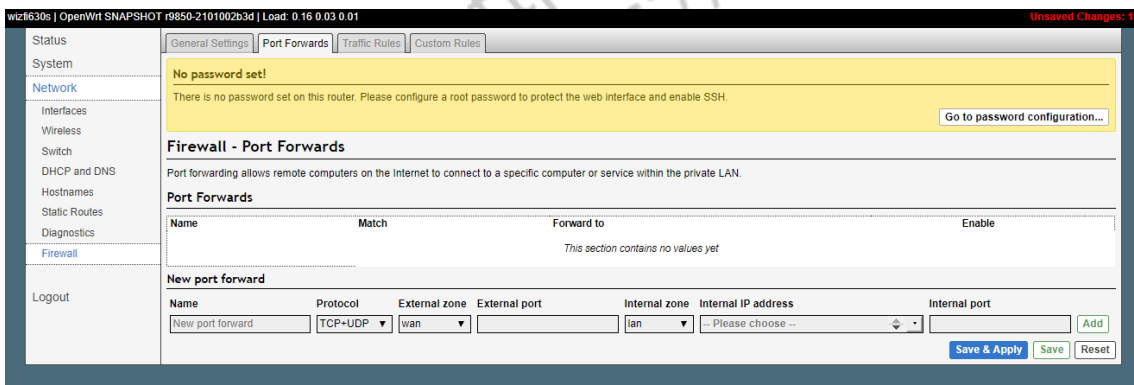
wizfi630s | OpenWrt SNAPSHOT r9850-2101002b3d | Load: 0.16 0.03 0.01

Unsaved Changes: 1

Status
System
Network
Interfaces
Wireless
Switch
DHCP and DNS
Hostnames
Static Routes
Diagnostics
Firewall
Logout

General Settings | Port Forwards | Traffic Rules | Custom Rules

No password set!

There is no password set on this router. Please configure a root password to protect the web interface and enable SSH.

Go to password configuration...

Firewall - Port Forwards

Port forwarding allows remote computers on the Internet to connect to a specific computer or service within the private LAN.

Port Forwards

| Name | Match | Forward to | Enable |
|---|---|---|---|
| | | This section contains no values yet | |

New port forward

| Name | Protocol | External zone | External port | Internal zone | Internal IP address | Internal port | |
|---|---|---|---|---|---|---|---|
| New port forward | TCP+UDP | wan | | lan | -- Please choose -- | | Add |

Save & Apply | Save | Reset